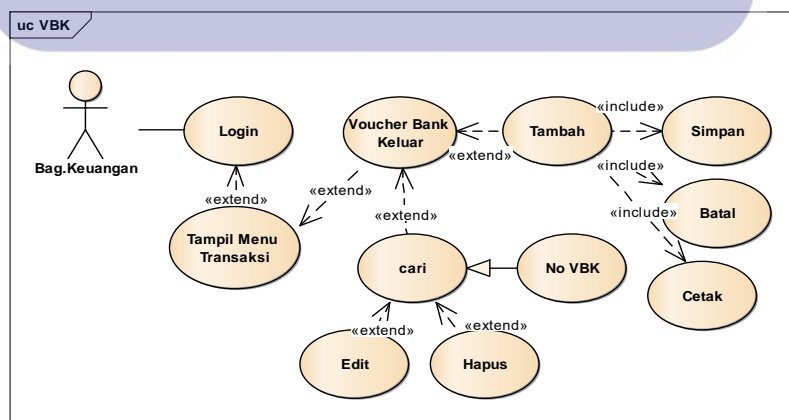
uc VBK

Bag.Keuangan

Login

«extend»

Tampil Menu Transaksi

«extend»

Voucher Bank Keluar

«extend»

Tambah

«include»

Simpan

«extend»

«include»

«include»

Batal

Cetak

cari

No VBK

«extend»

«extend»

Edit

Hapus